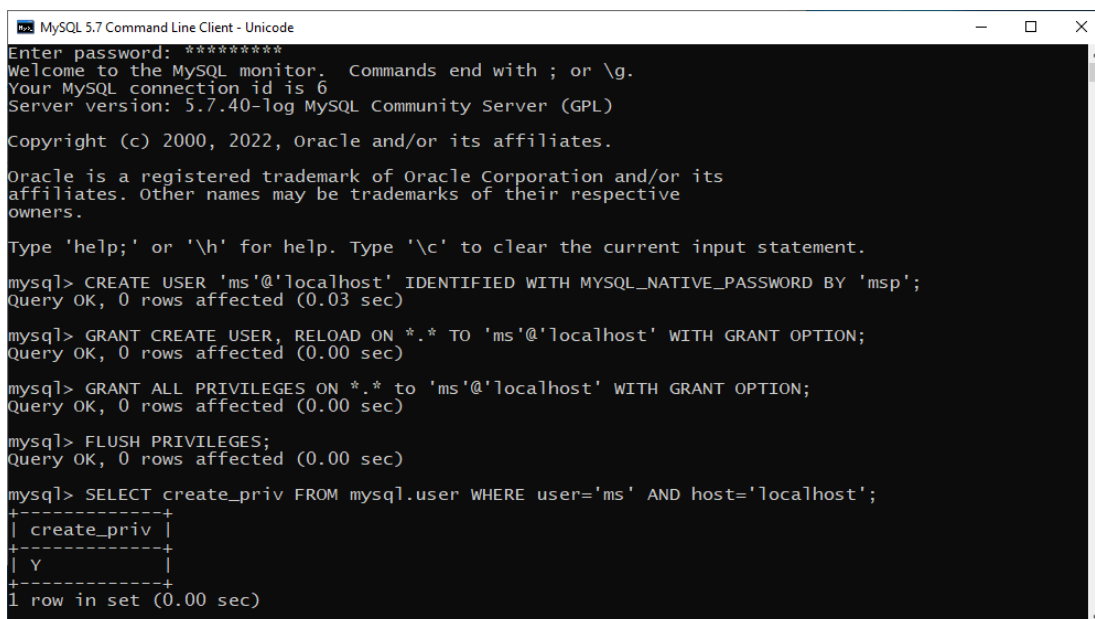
MySQL 5.7 Command Line Client - Unicode

Enter password: *********
Welcome to the MySQL monitor.  Commands end with ; or \g.
Your MySQL connection id is 6
Server version: 5.7.40-log MySQL Community Server (GPL)

Copyright (c) 2000, 2022, Oracle and/or its affiliates.

Oracle is a registered trademark of Oracle Corporation and/or its affiliates. Other names may be trademarks of their respective owners.

Type 'help;' or '\h' for help. Type '\c' to clear the current input statement.

mysql> CREATE USER 'ms'@'localhost' IDENTIFIED WITH MYSQL_NATIVE_PASSWORD BY 'msp';
Query OK, 0 rows affected (0.03 sec)

mysql> GRANT CREATE USER, RELOAD ON *.* TO 'ms'@'localhost' WITH GRANT OPTION;
Query OK, 0 rows affected (0.00 sec)

mysql> GRANT ALL PRIVILEGES ON *.* to 'ms'@'localhost' WITH GRANT OPTION;
Query OK, 0 rows affected (0.00 sec)

mysql> FLUSH PRIVILEGES;
Query OK, 0 rows affected (0.00 sec)

mysql> SELECT create_priv FROM mysql.user WHERE user='ms' AND host='localhost';

| create_priv |
|---|
| Y |

1 row in set (0.00 sec)